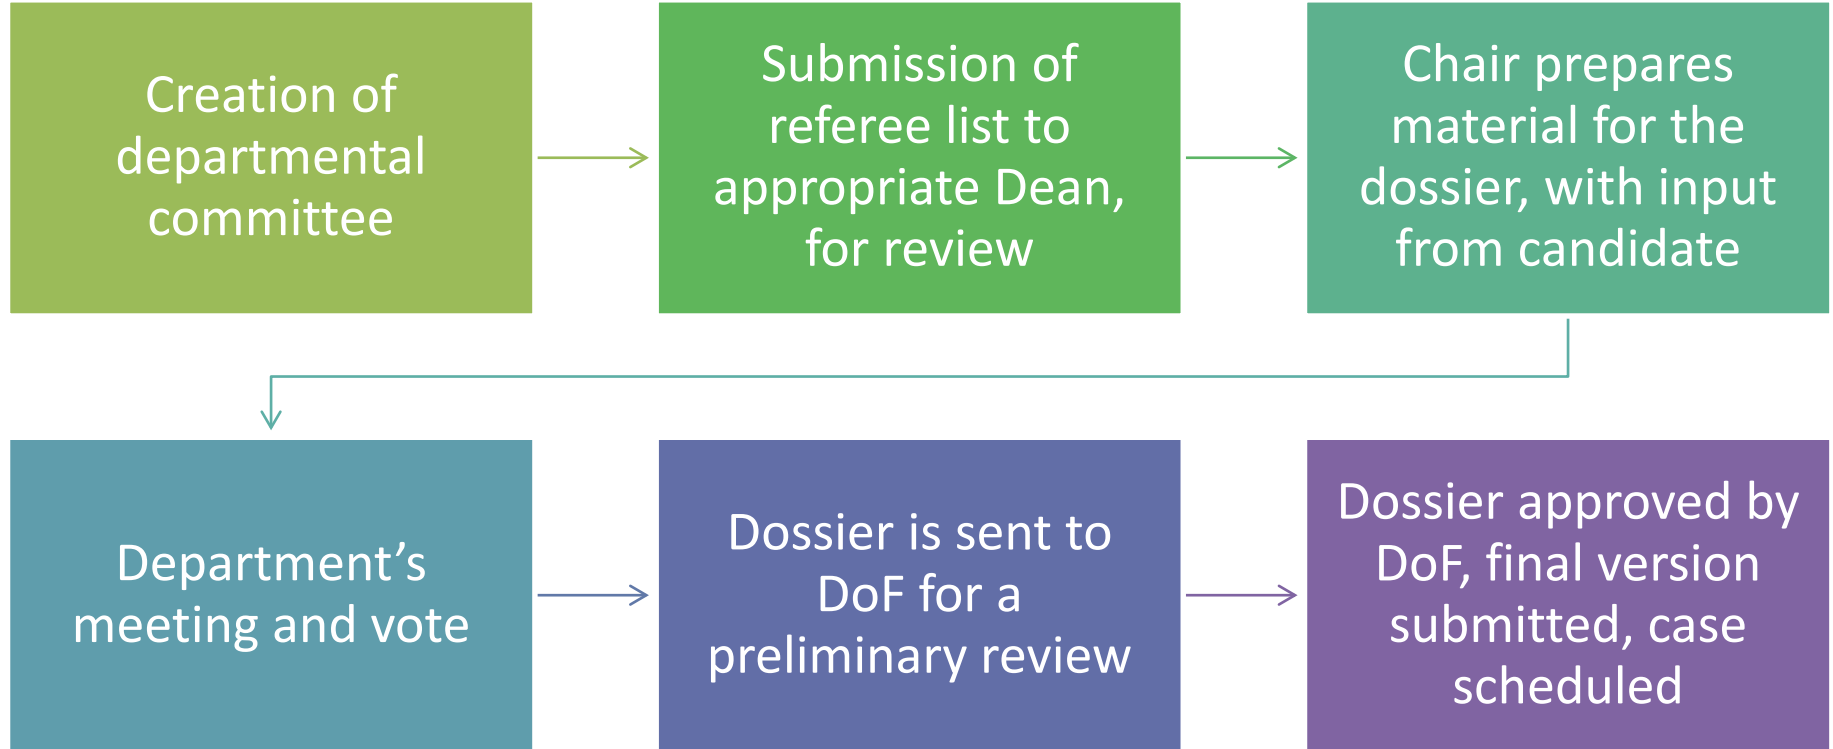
Creation of departmental committee

Submission of referee list to appropriate Dean, for review

Chair prepares material for the dossier, with input from candidate

Department’s meeting and vote

Dossier is sent to DoF for a preliminary review

Dossier approved by DoF, final version submitted, case scheduled